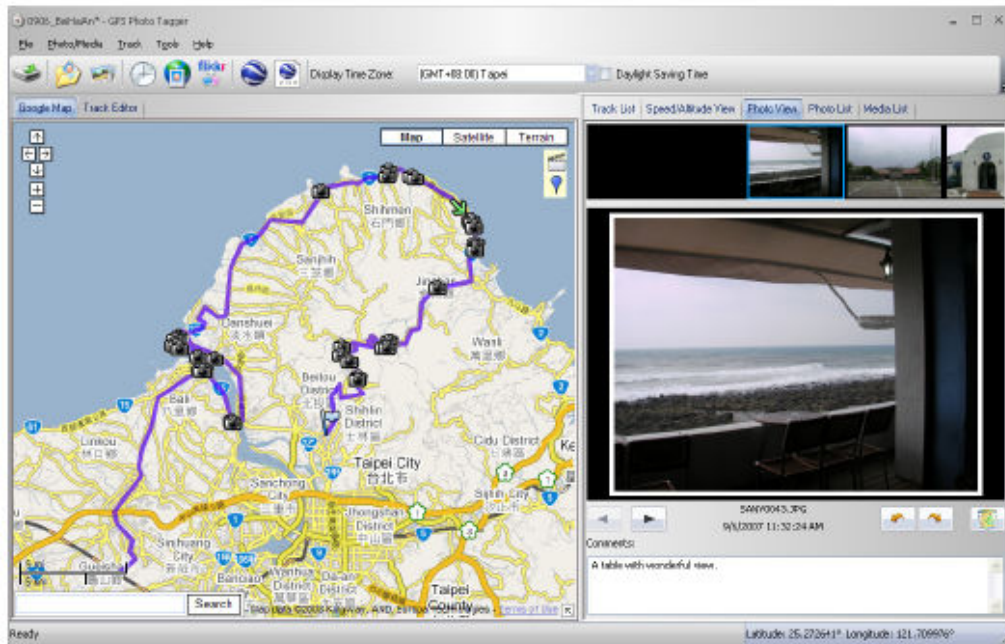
0906_BeiHaiAn* - GPS Photo Tagger

File Photo/Media Track Tools Help

flickr

Display Time Zone: (GMT+08:00) Taipei

Daylight Saving Time

Google Map Track Editor

Map Satellite Terrain

Track List Speed/Altitude View Photo View Photo List Media List

Shihmen
石門鄉

Sanjhih
三芝鄉

Jinshan

Danshuei
淡水鎮

Wanli
萬里鄉

Beitou
District

Bali
八里鄉

Shihlin
District
士林區

Linkou
林口鄉

Cidu District

Taipei City
台北市

Sanchong
City

Sijhih City

Jhongshan
District
中山區

Sinjhuang
City

Banciao

Wanhua
District

Da-an
District

Taipei
County

Search

Map data ©2008 Kingway, AND, Europa Technologies - Terms of Use

SANY0043.JPG
9/1/2007 11:32:24 AM

Comments:

A table with wonderful view.

Ready

Latitude: 25.272641° Longitude: 121.709976°